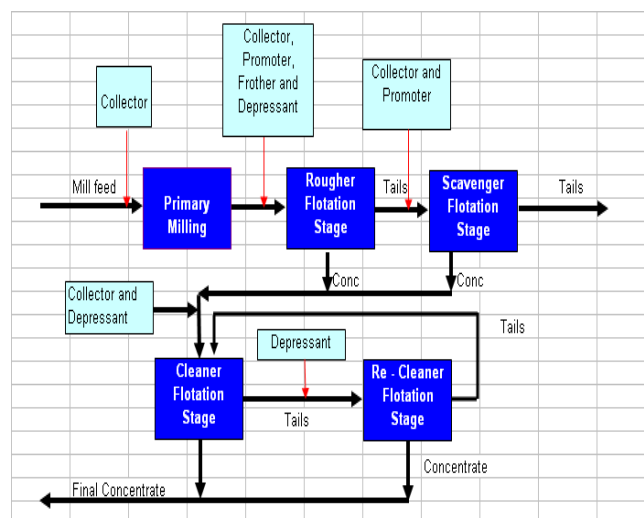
Collector

Collector, Promoter, Frother and Depressant

Collector and Promoter

Mill feed

Primary Milling

Rougher Flotation Stage

Tails

Scavenger Flotation Stage

Tails

Conc

Conc

Collector and Depressant

Tails

Depressant

Cleaner Flotation Stage

Tails

Re - Cleaner Flotation Stage

Concentrate

Final Concentrate